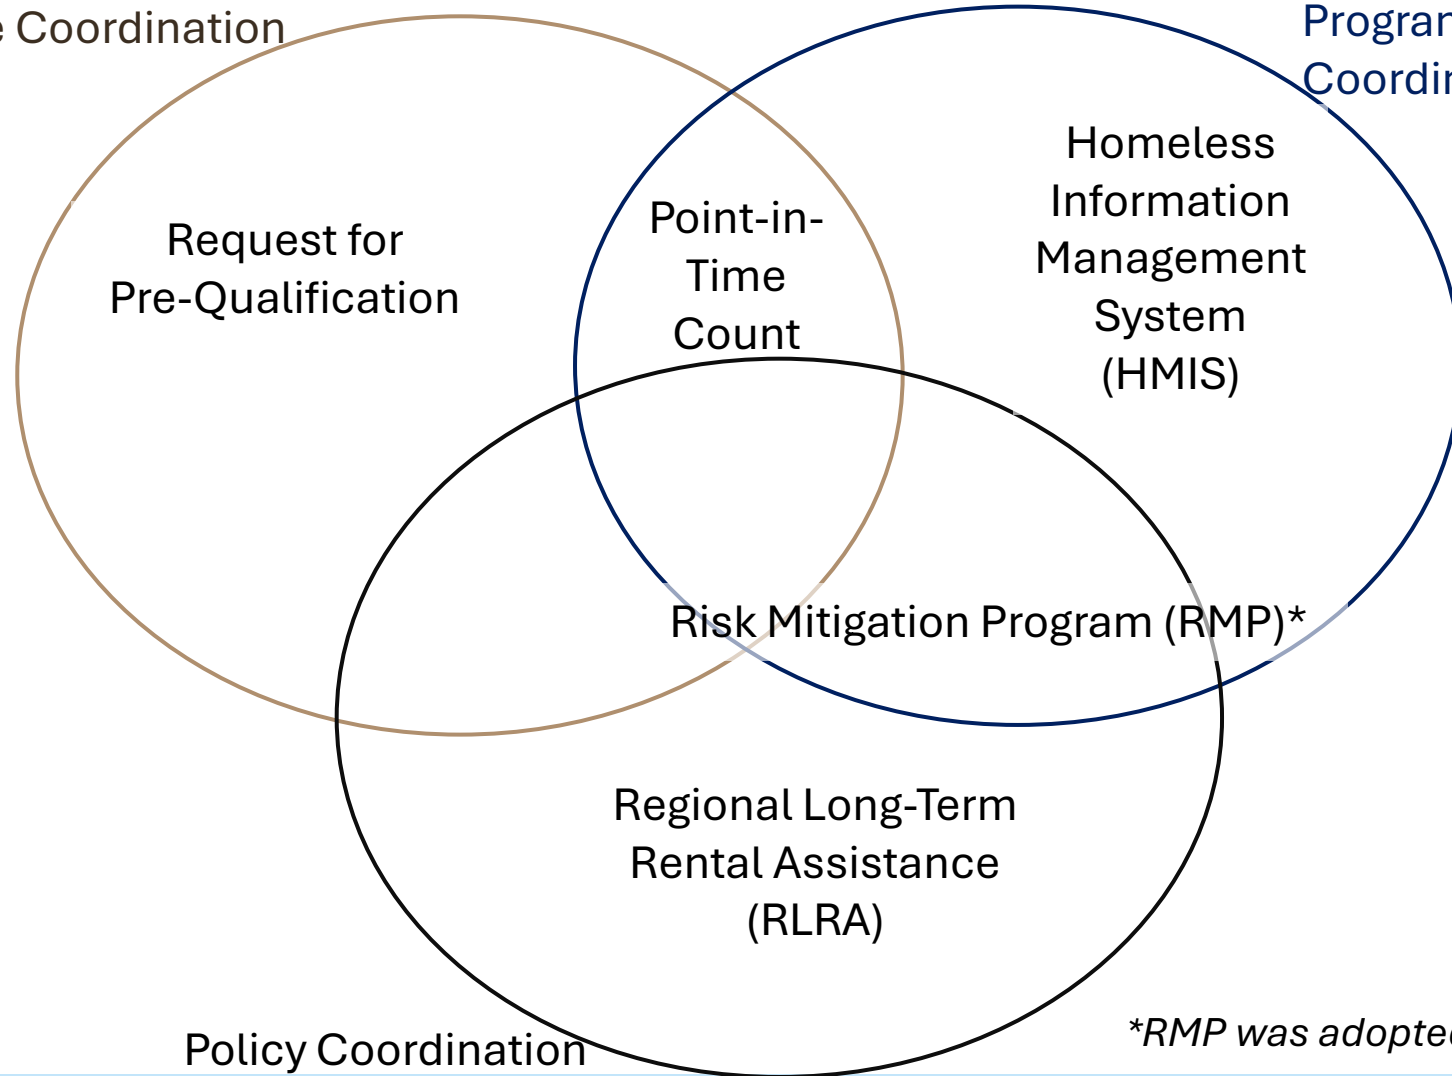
e Coordination

Progran Coordin

Request for Pre-Qualification

Point-in-Time Count

Homeless Information Management System (HMIS)

Risk Mitigation Program (RMP)*

Regional Long-Term Rental Assistance (RLRA)

Policy Coordination

*RMP was adopte